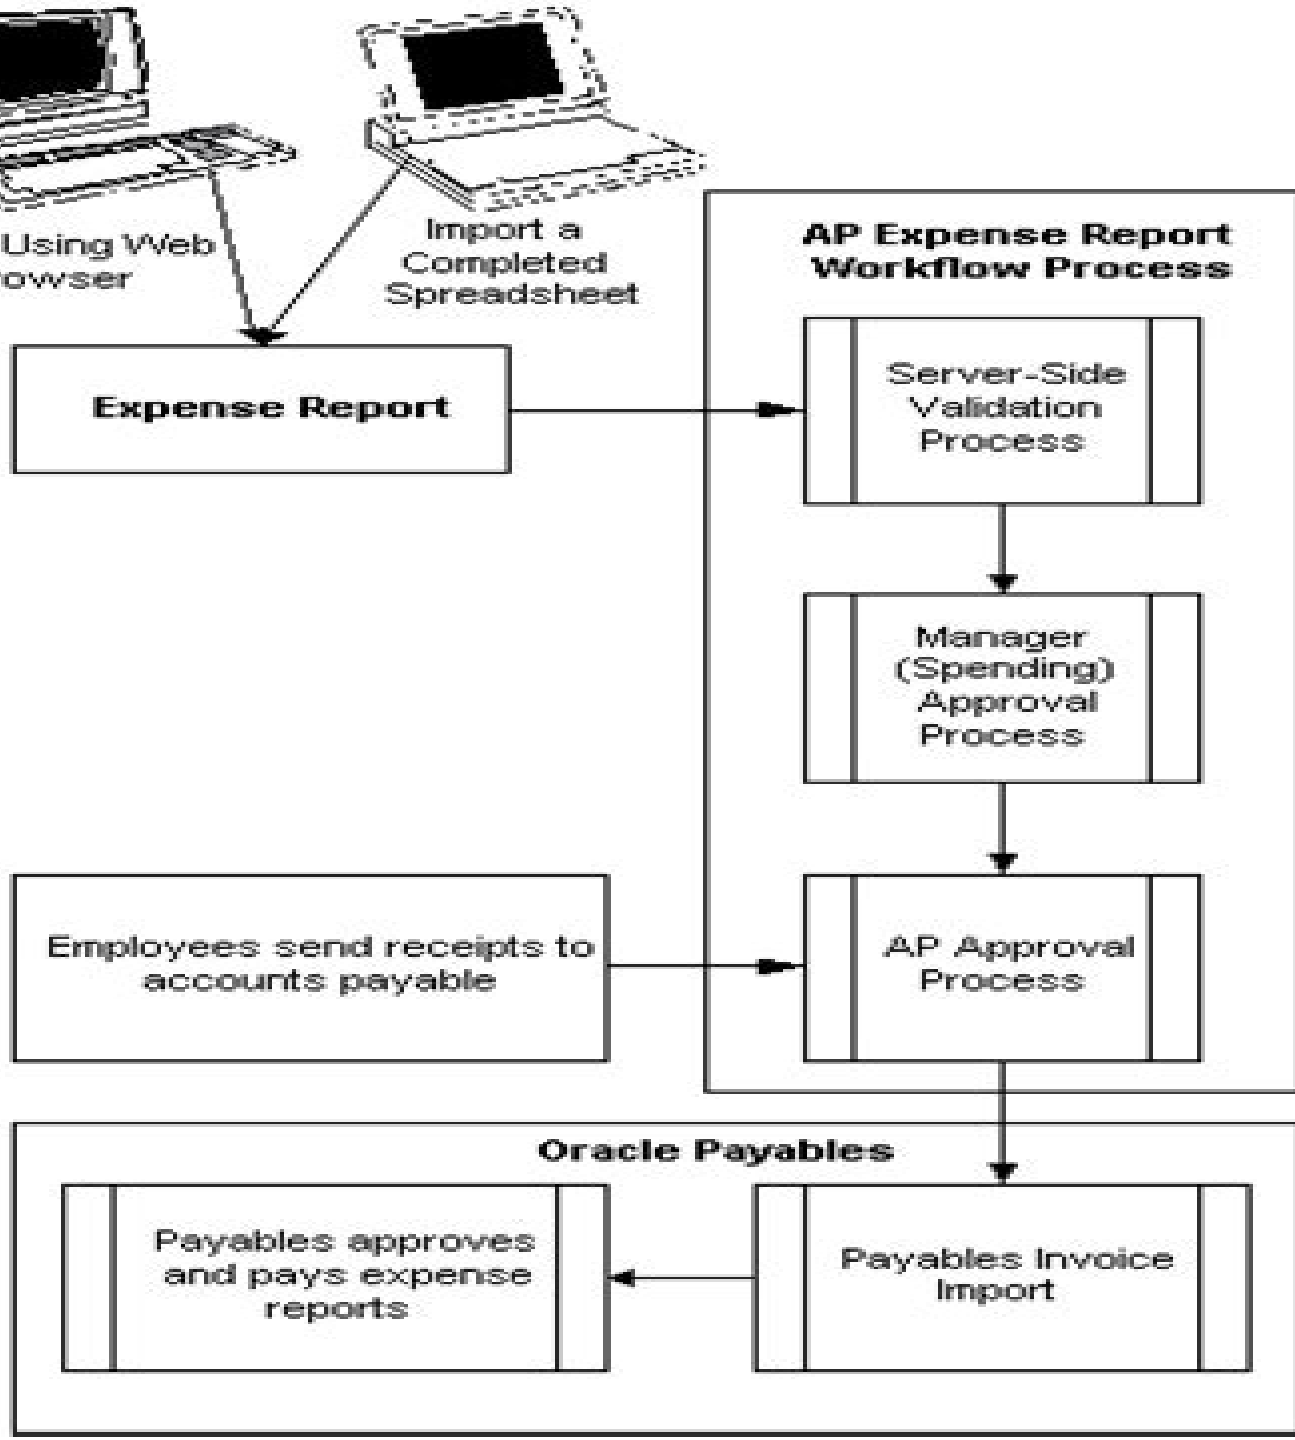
Using Web
owser

Import a Completed Spreadsheet

Expense Report

AP Expense Report Workflow Process

Server-Side Validation Process

Manager (Spending) Approval Process

Employees send receipts to accounts payable

AP Approval Process

Oracle Payables

Payables approves and pays expense reports

Payables Invoice Import